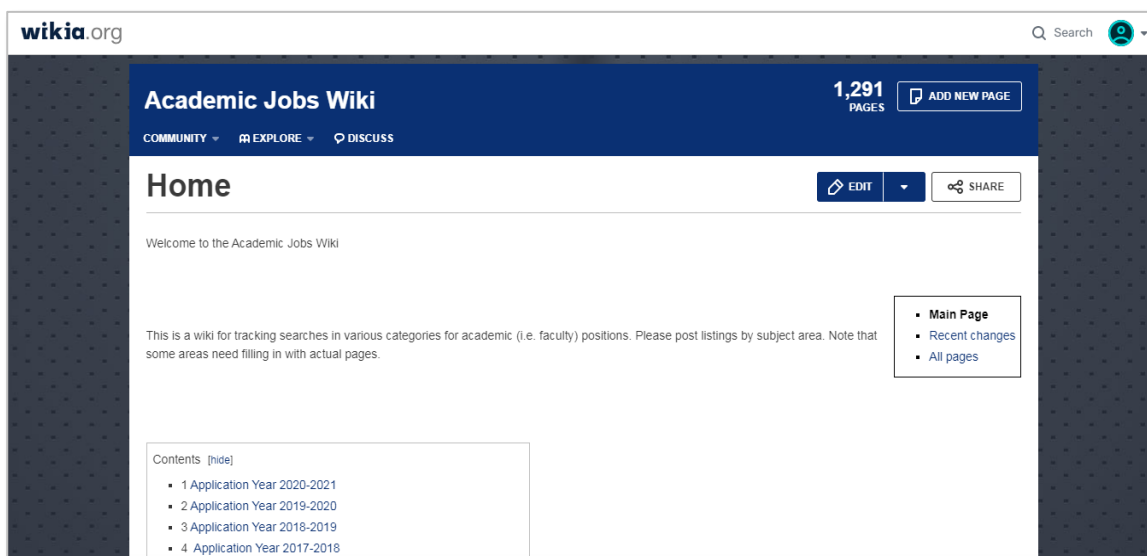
wikia.org

Search

Academic Jobs Wiki

1,291 PAGES

ADD NEW PAGE

COMMUNITY EXPLORE DISCUSS

Home

EDIT

SHARE

Welcome to the Academic Jobs Wiki

- Main Page
- Recent changes
- All pages

This is a wiki for tracking searches in various categories for academic (i.e. faculty) positions. Please post listings by subject area. Note that some areas need filling in with actual pages.

Contents [hide]

- 1 Application Year 2020-2021
- 2 Application Year 2019-2020
- 3 Application Year 2018-2019
- 4 Application Year 2017-2018